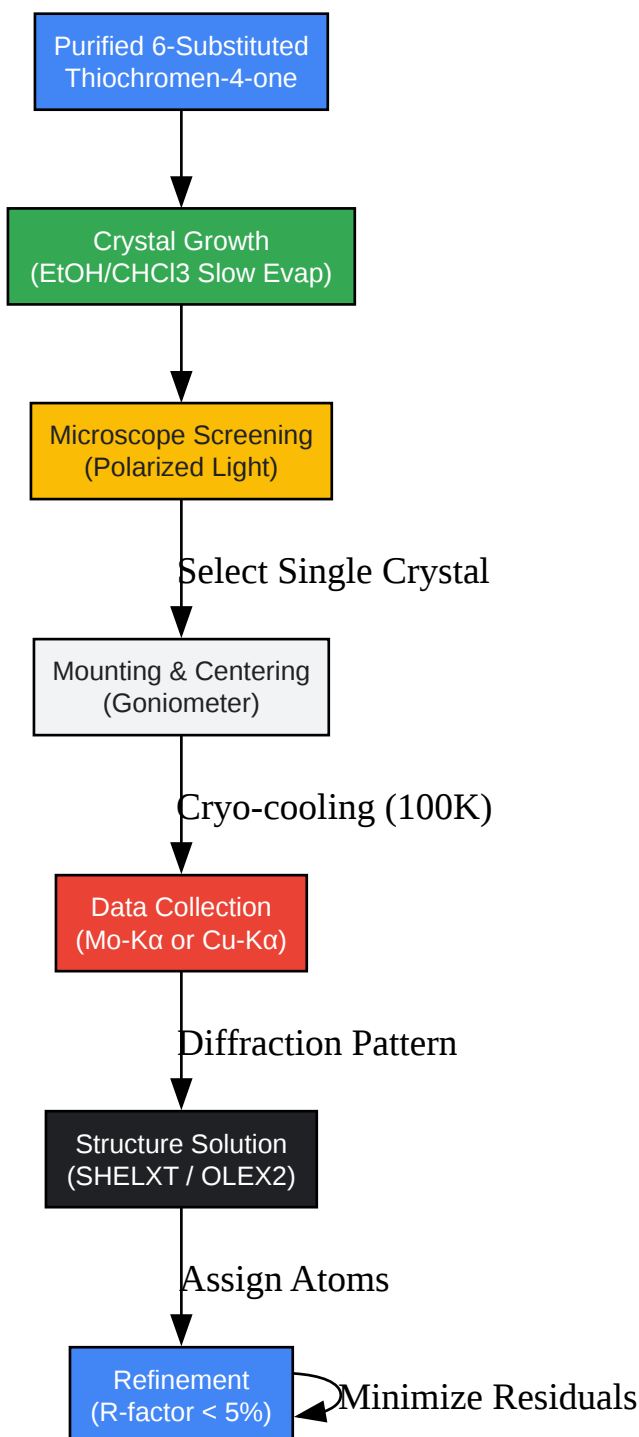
Purified 6-Substituted Thiochromen-4-one

Crystal Growth (EtOH/CHCl3 Slow Evap)

Microscope Screening (Polarized Light)

Select Single Crystal

Mounting & Centering (Goniometer)

Cryo-cooling (100K)

Data Collection (Mo-Kα or Cu-Kα)

Diffraction Pattern

Structure Solution (SHELXT / OLEX2)

Assign Atoms

Refinement (R-factor < 5%)

Minimize Residuals